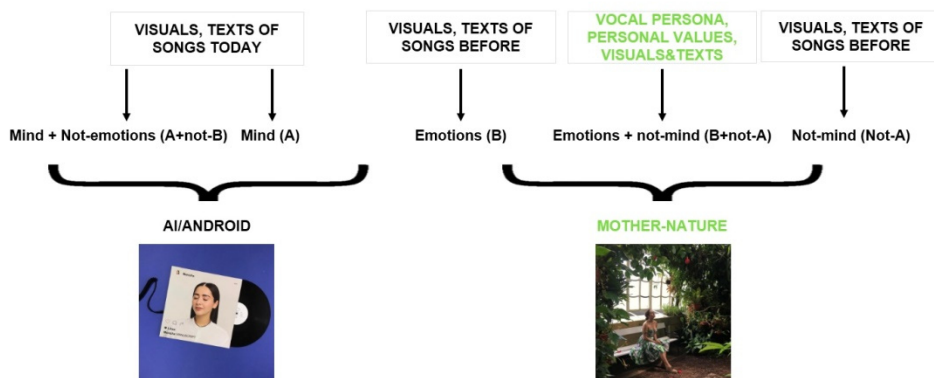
VISUALS, TEXTS OF SONGS TODAY

VISUALS, TEXTS OF SONGS BEFORE

VOCAL PERSONA, PERSONAL VALUES, VISUALS&TEXTS

VISUALS, TEXTS OF SONGS BEFORE

Mind + Not-emotions (A+not-B)

Mind (A)

Emotions (B)

Emotions + not-mind (B+not-A)

Not-mind (Not-A)

AI/ANDROID

MOTHER-NATURE